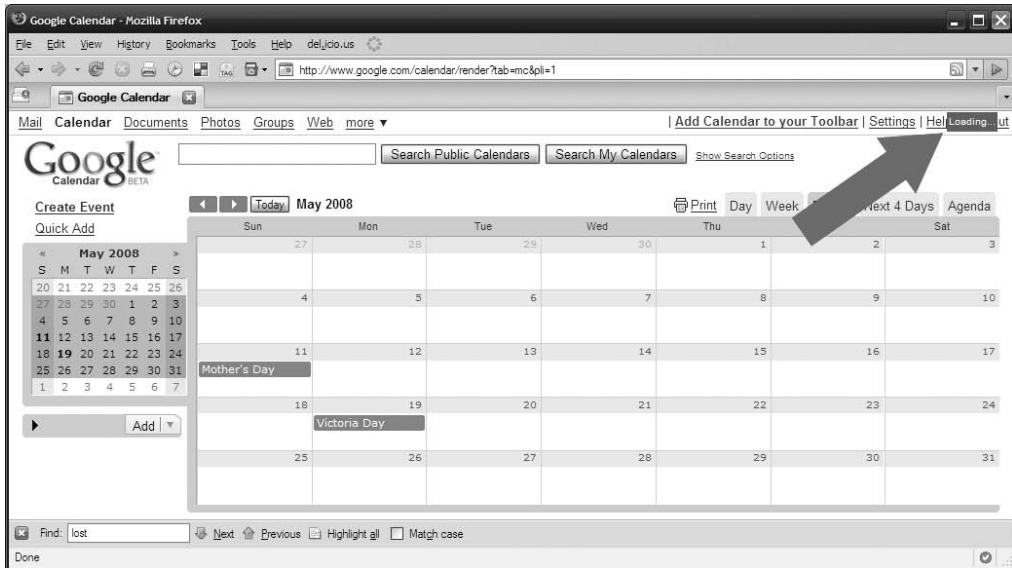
Google Calendar - Mozilla Firefox

File Edit View History Bookmarks Tools Help del.icio.us

http://www.google.com/calendar/render?tab=mc&pli=1

Google Calendar

Mail Calendar Documents Photos Groups Web more ▾

| Add Calendar to your Toolbar | Settings | Hel Loading... ut

Google Calendar BETA

Search Public Calendars Search My Calendars Show Search Options

Create Event
Quick Add

| « | May 2008 | | | | | » |
|---|---|---|---|---|---|---|
| S | M | T | W | T | F | S |
| 20 | 21 | 22 | 23 | 24 | 25 | 26 |
| 27 | 28 | 29 | 30 | 1 | 2 | 3 |
| 4 | 5 | 6 | 7 | 8 | 9 | 10 |
| 11 | 12 | 13 | 14 | 15 | 16 | 17 |
| 18 | 19 | 20 | 21 | 22 | 23 | 24 |
| 25 | 26 | 27 | 28 | 29 | 30 | 31 |
| 1 | 2 | 3 | 4 | 5 | 6 | 7 |

Add

Today May 2008

Print Day Week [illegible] Next 4 Days Agenda

| Sun | Mon | Tue | Wed | Thu | | Sat |
|---|---|---|---|---|---|---|
| 27 | 28 | 29 | 30 | 1 | 2 | 3 |
| 4 | 5 | 6 | 7 | 8 | 9 | 10 |
| 11 Mother's Day | 12 | 13 | 14 | 15 | 16 | 17 |
| 18 | 19 Victoria Day | 20 | 21 | 22 | 23 | 24 |
| 25 | 26 | 27 | 28 | 29 | 30 | 31 |

Find: lost Next Previous Highlight all Match case

Done